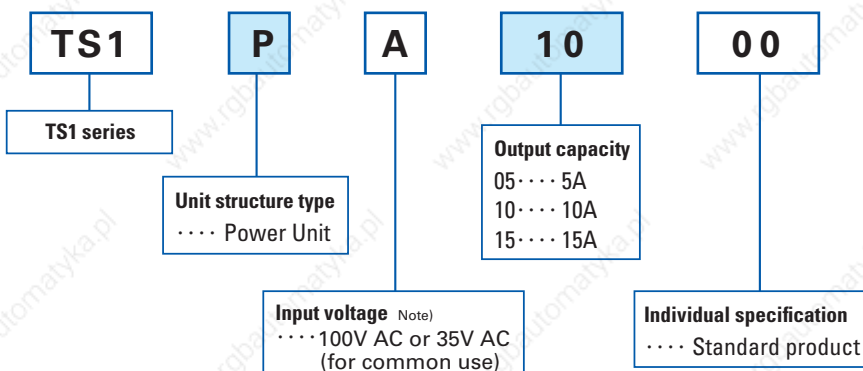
TS1 P A 10 00

TS1 series

Unit structure type
···· Power Unit

Output capacity
05···· 5A
10···· 10A
15···· 15A

Input voltage Note)
····100V AC or 35V AC (for common use)

Individual specification
···· Standard product

www.rgbautomatyka.pl